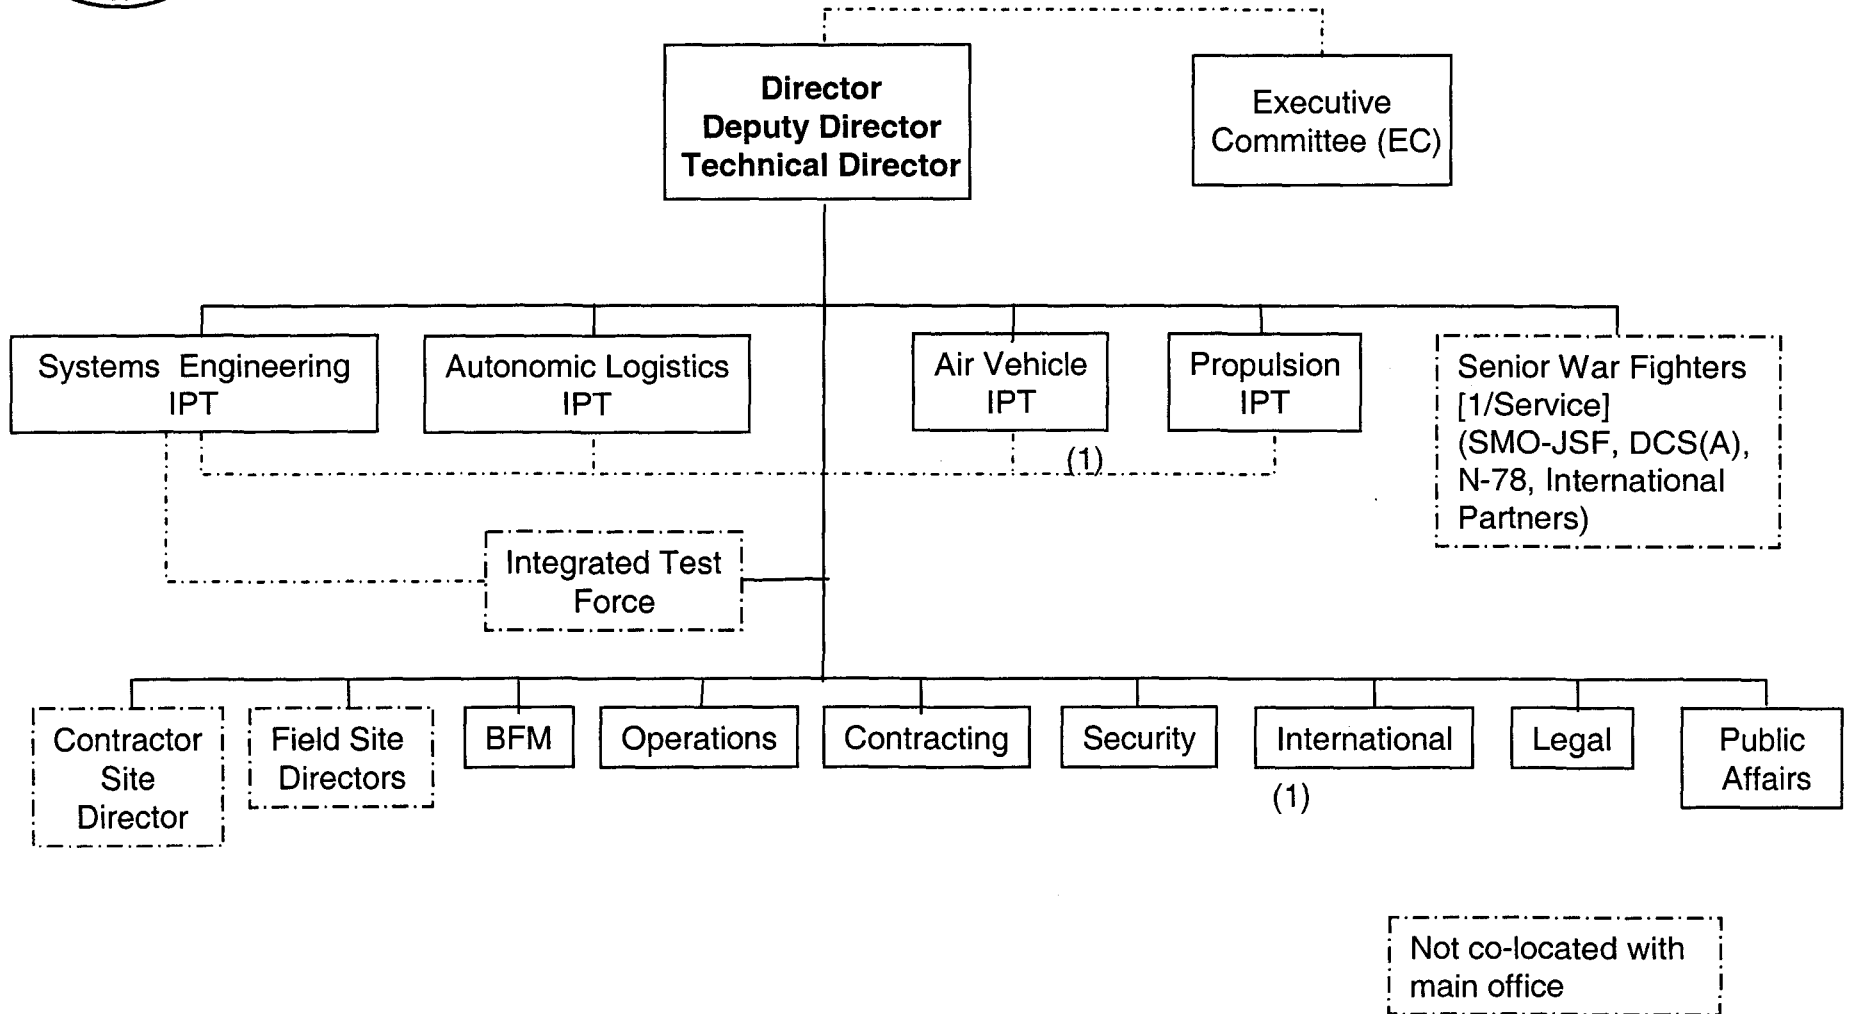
Director
Deputy Director
Technical Director

Executive Committee (EC)

Systems Engineering IPT

Autonomic Logistics IPT

Air Vehicle IPT

Propulsion IPT

(1)

Senior War Fighters [1/Service] (SMO-JSF, DCS(A), N-78, International Partners)

Integrated Test Force

Contractor Site Director

Field Site Directors

BFM

Operations

Contracting

Security

International

(1)

Legal

Public Affairs

Not co-located with main office